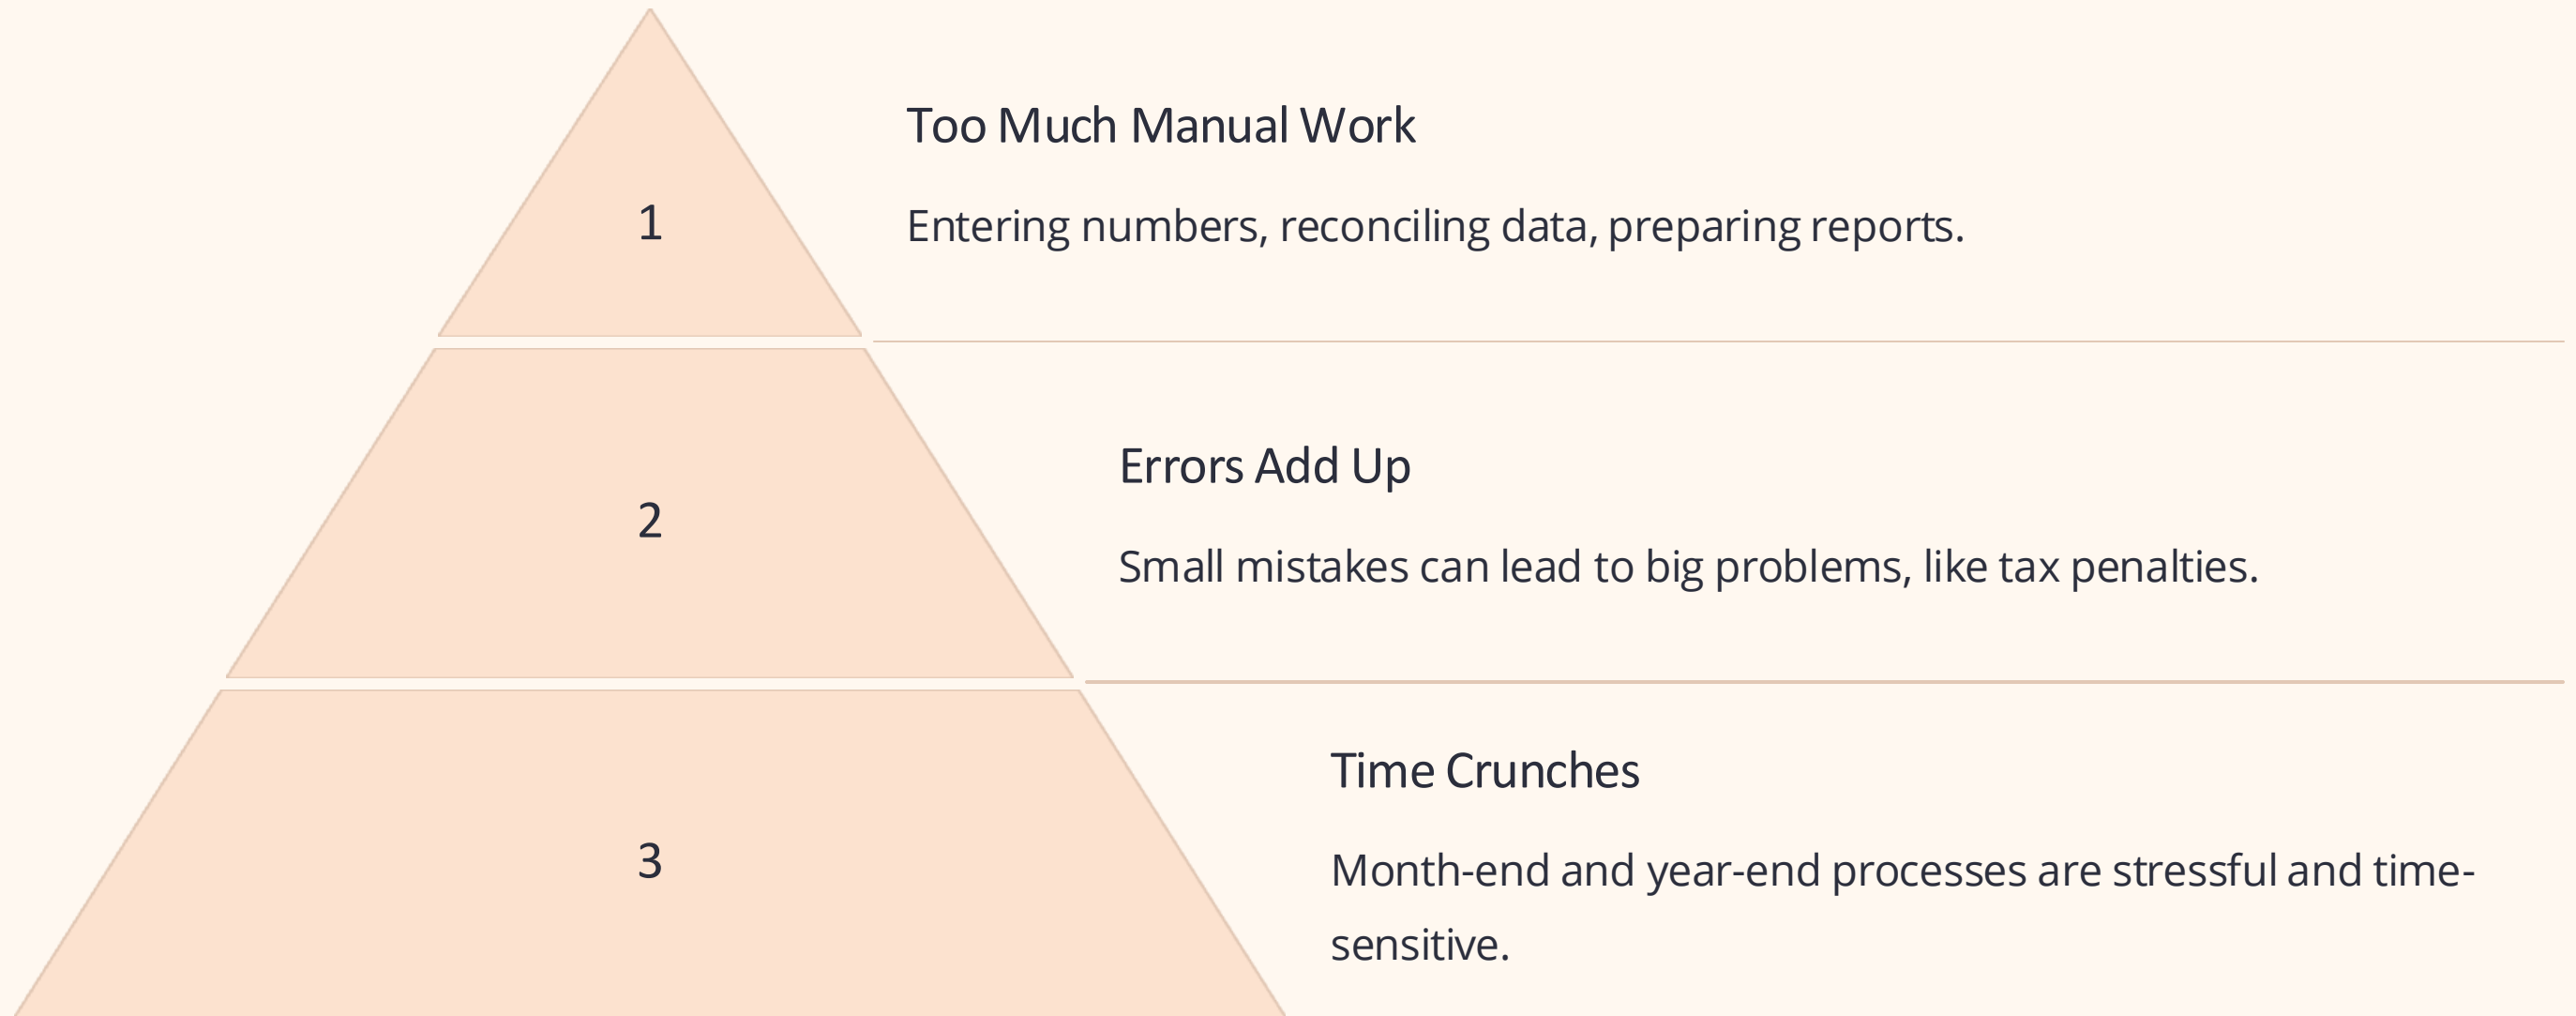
1

Too Much Manual Work

Entering numbers, reconciling data, preparing reports.

2

Errors Add Up

Small mistakes can lead to big problems, like tax penalties.

3

Time Crunches

Month-end and year-end processes are stressful and time-sensitive.